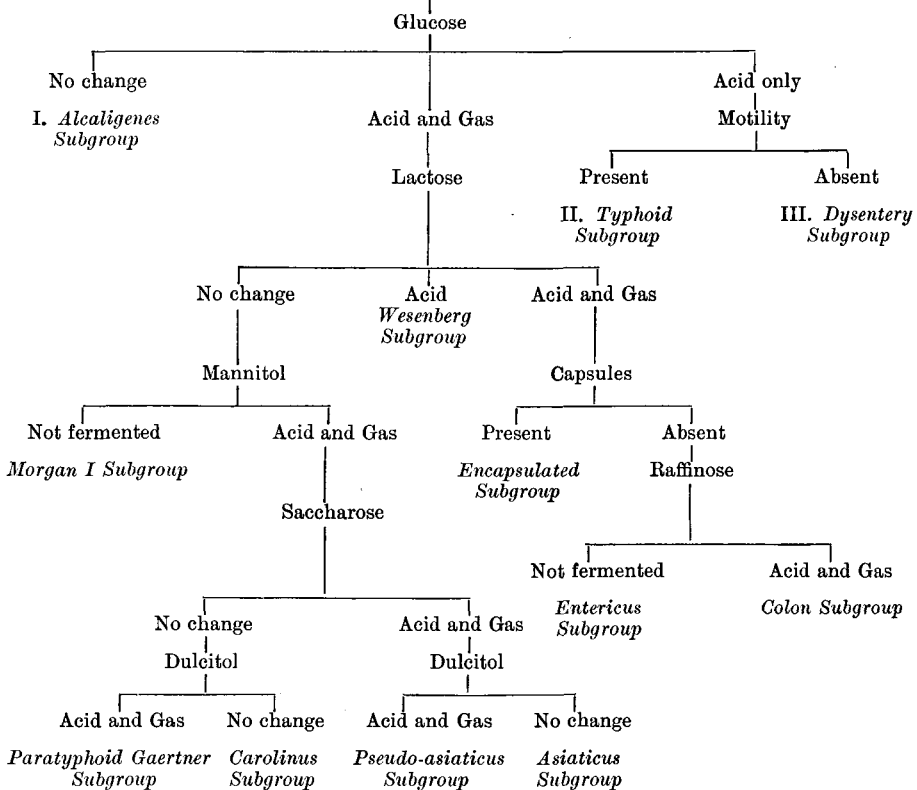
Glucose

No change

I. *Alcaligenes Subgroup*

Acid and Gas

Lactose

Acid only

Motility

Present

II. *Typhoid Subgroup*

Absent

III. *Dysentery Subgroup*

No change

Mannitol

Not fermented

*Morgan I Subgroup*

Acid and Gas

Saccharose

No change

Dulcitol

Acid and Gas

*Paratyphoid Gaertner Subgroup*

No change

*Carolinus Subgroup*

Acid and Gas

Dulcitol

Acid and Gas

*Pseudo-asiaticus Subgroup*

No change

*Asiaticus Subgroup*

Acid

*Wesenberg Subgroup*

Acid and Gas

Capsules

Present

*Encapsulated Subgroup*

Absent

Raffinose

Not fermented

*Entericus Subgroup*

Acid and Gas

*Colon Subgroup*